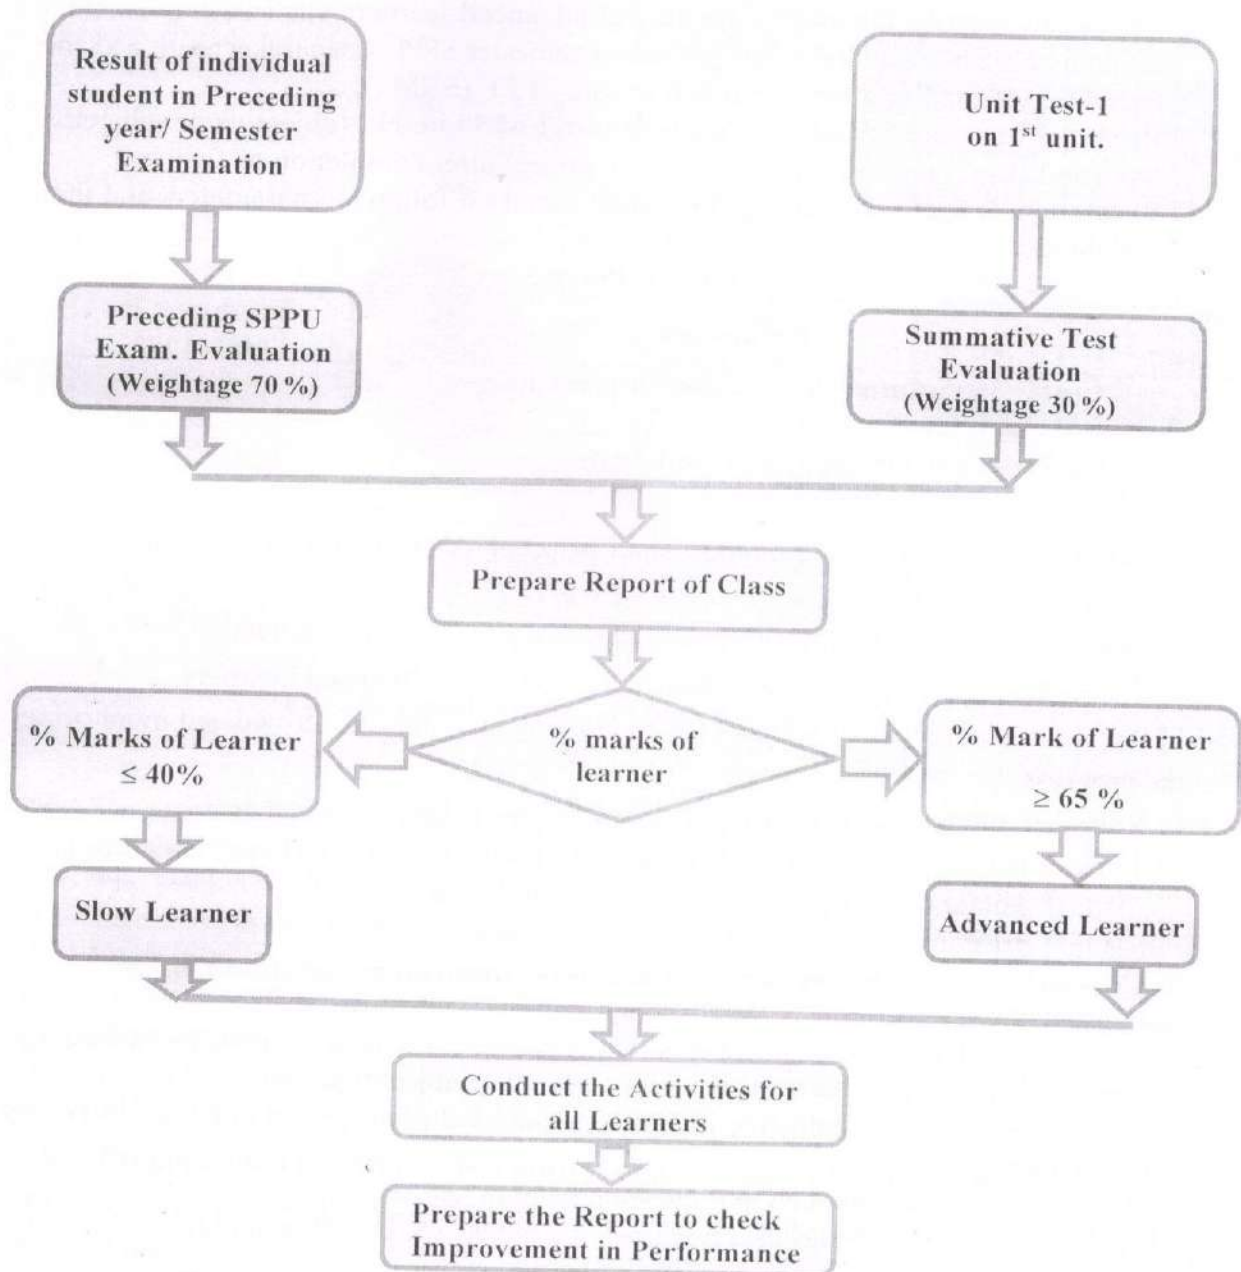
Result of individual student in Preceding year/ Semester Examination

Unit Test-1 on $1^{st}$ unit.

Preceding SPPU Exam. Evaluation (Weightage 70 %)

Summative Test Evaluation (Weightage 30 %)

Prepare Report of Class

% Marks of Learner $\leq 40\%$

% marks of learner

% Mark of Learner $\geq 65$ %

Slow Learner

Advanced Learner

Conduct the Activities for all Learners

Prepare the Report to check Improvement in Performance